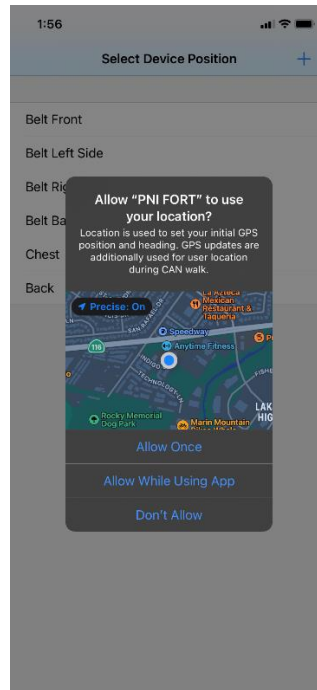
1:56

Select Device Position

+

Belt Front

Belt Left Side

Belt Ri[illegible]

Belt Ba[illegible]

Chest

Back

Allow "PNI FORT" to use your location?

Location is used to set your initial GPS position and heading. GPS updates are additionally used for user location during CAN walk.

Precise: On

La Azteca Mexican Restaurant & Taqueria

Speedway

Anytime Fitness

118

Rocky Memorial Dog Park

Marin Mountain

LAK HIG

Allow Once

Allow While Using App

Don't Allow